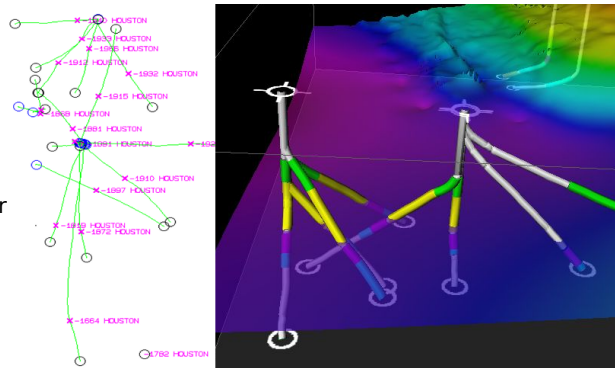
-1920 HOUSTON
-1933 HOUSTON
-1955 HOUSTON
-1912 HOUSTON
-1932 HOUSTON
-1915 HOUSTON
-1868 HOUSTON
-1881 HOUSTON
-1891 HOUSTON
-192
-1910 HOUSTON
-1887 HOUSTON
-1919 HOUSTON
-1972 HOUSTON
-1664 HOUSTON
-1782 HOUSTON
r